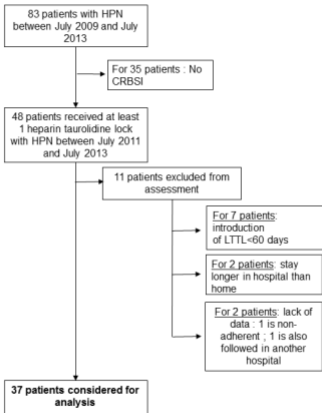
83 patients with HPN between July 2009 and July 2013

For 35 patients : No CRBSI

48 patients received at least 1 heparin taurolidine lock with HPN between July 2011 and July 2013

11 patients excluded from assessment

For 7 patients: introduction of LTTL<60 days

For 2 patients: stay longer in hospital than home

For 2 patients: lack of data : 1 is non-adherent ; 1 is also followed in another hospital

37 patients considered for analysis